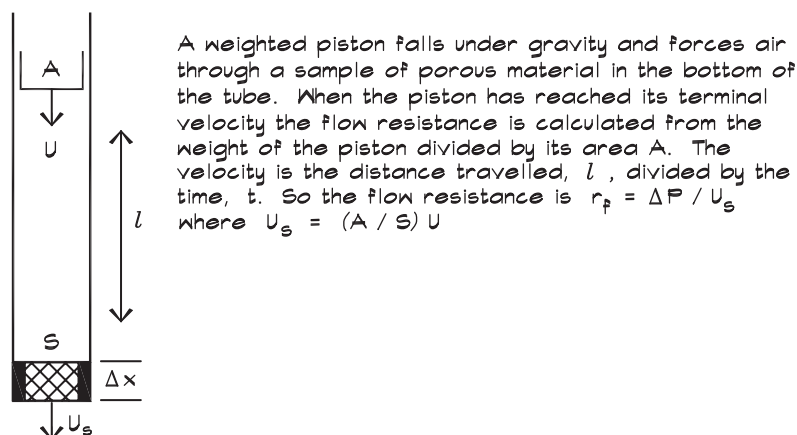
A

U

$l$

S

$\Delta x$

$U_s$

A weighted piston falls under gravity and forces air through a sample of porous material in the bottom of the tube. When the piston has reached its terminal velocity the flow resistance is calculated from the weight of the piston divided by its area A. The velocity is the distance travelled, $l$ , divided by the time, t. So the flow resistance is $r_f = \Delta P / U_s$ where $U_s = (A / S) U$